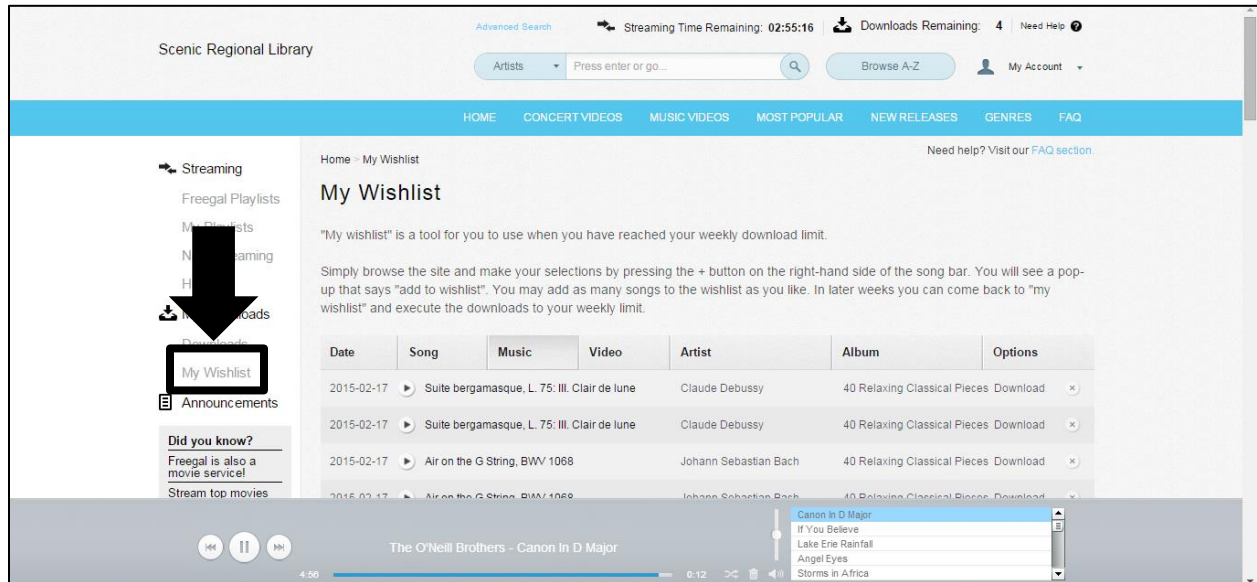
Scenic Regional Library

Advanced Search

Streaming Time Remaining: 02:55:16

Downloads Remaining: 4

Need Help

Artists

Press enter or go...

Browse A-Z

My Account

HOME CONCERT VIDEOS MUSIC VIDEOS MOST POPULAR NEW RELEASES GENRES FAQ

Streaming

Freegal Playlists

M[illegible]lists

N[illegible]aming

H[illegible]

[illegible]oads

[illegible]

My Wishlist

Announcements

Did you know?

Freegal is also a movie service!

Stream top movies

Home > My Wishlist

Need help? Visit our FAQ section.

My Wishlist

"My wishlist" is a tool for you to use when you have reached your weekly download limit.

Simply browse the site and make your selections by pressing the + button on the right-hand side of the song bar. You will see a pop-up that says "add to wishlist". You may add as many songs to the wishlist as you like. In later weeks you can come back to "my wishlist" and execute the downloads to your weekly limit.

| Date | Song | Music | Video | Artist | Album | Options |
|---|---|---|---|---|---|---|
| 2015-02-17 | Suite bergamasque, L. 75: III. Clair de lune | | | Claude Debussy | 40 Relaxing Classical Pieces | Download |
| 2015-02-17 | Suite bergamasque, L. 75: III. Clair de lune | | | Claude Debussy | 40 Relaxing Classical Pieces | Download |
| 2015-02-17 | Air on the G String, BWV 1068 | | | Johann Sebastian Bach | 40 Relaxing Classical Pieces | Download |
| 2015-02-17 | Air on the G String, BWV 1068 | | | Johann Sebastian Bach | 40 Relaxing Classical Pieces | Download |

The O'Neill Brothers - Canon In D Major

4:56

0:12

Canon In D Major
If You Believe
Lake Erie Rainfall
Angel Eyes
Storms in Africa